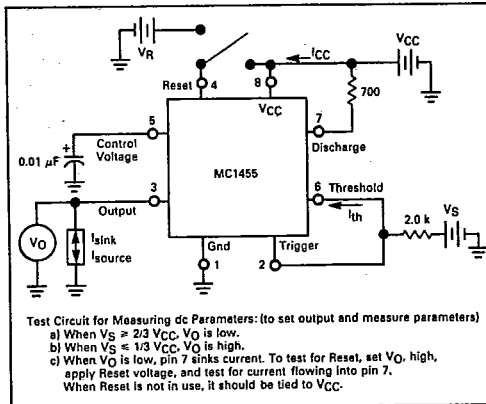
$V_R$

Reset 4

8

$I_{CC}$

$V_{CC}$

$V_{CC}$

700

7 Discharge

5 Control Voltage

0.01 µF

MC1455

3 Output

6 Threshold

$I_{th}$

2.0 k

$V_S$

$V_O$

$I_{sink}$

$I_{source}$

Gnd 1

Trigger 2

Test Circuit for Measuring dc Parameters: (to set output and measure parameters)
a) When $V_S \geq 2/3\ V_{CC}$, $V_O$ is low.
b) When $V_S \leq 1/3\ V_{CC}$, $V_O$ is high.
c) When $V_O$ is low, pin 7 sinks current. To test for Reset, set $V_O$, high, apply Reset voltage, and test for current flowing into pin 7.
When Reset is not in use, it should be tied to $V_{CC}$.